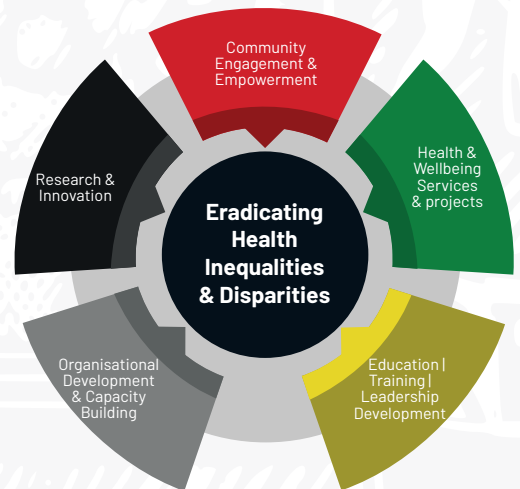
Community Engagement & Empowerment

Health & Wellbeing Services & projects

Education | Training | Leadership Development

Organisational Development & Capacity Building

Research & Innovation

Eradicating Health Inequalities & Disparities